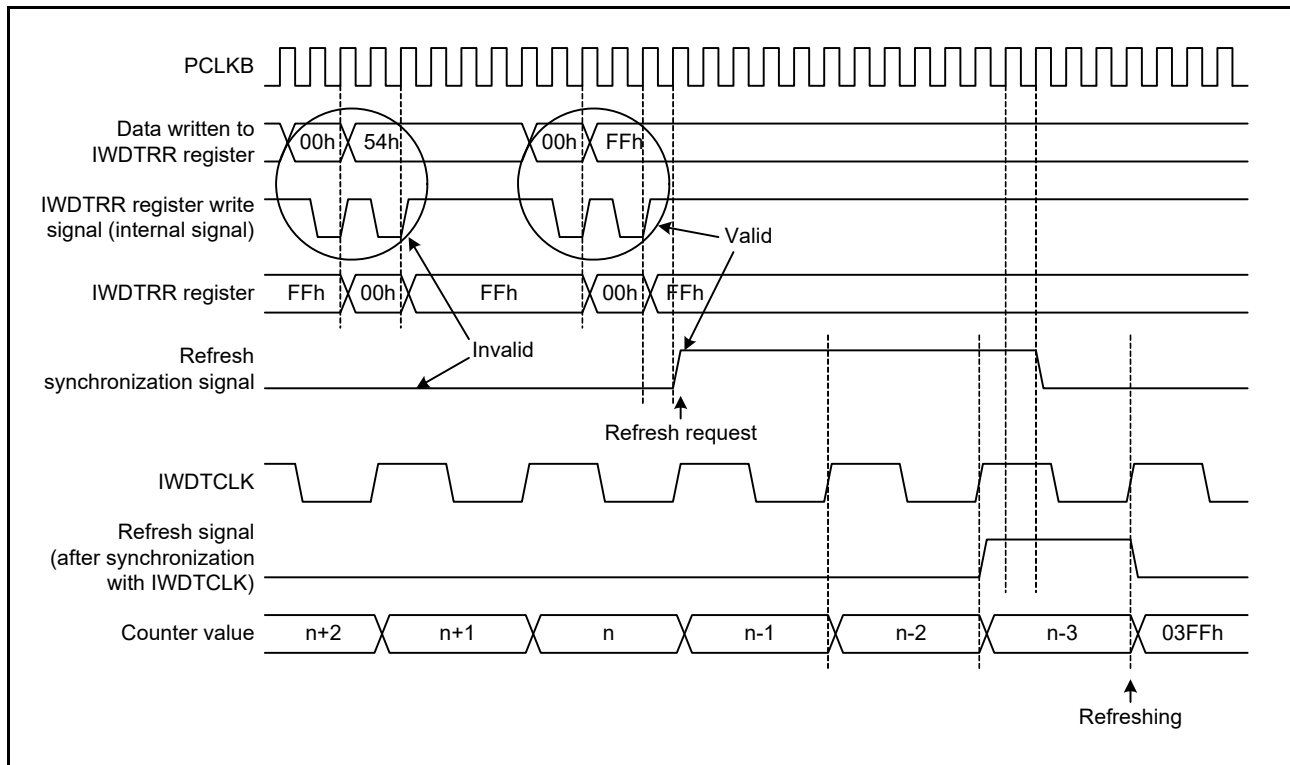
PCLKB

Data written to IWDTRR register

00h 54h 00h FFh

IWDTRR register write signal (internal signal)

Valid

IWDTRR register FFh 00h FFh 00h FFh

Refresh synchronization signal

Invalid

Refresh request

IWDTCLK

Refresh signal (after synchronization with IWDTCLK)

Counter value n+2 n+1 n n-1 n-2 n-3 03FFh

Refreshing